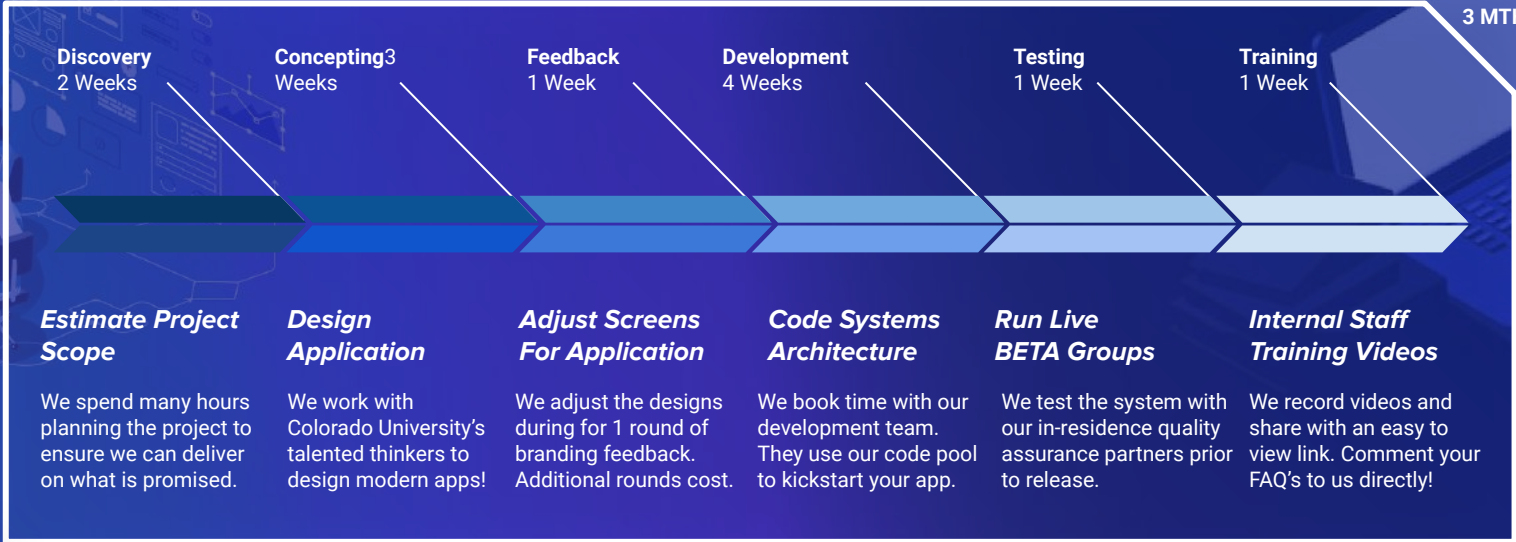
3 MT

Discovery
2 Weeks

Concepting3
Weeks

Feedback
1 Week

Development
4 Weeks

Testing
1 Week

Training
1 Week

Estimate Project Scope

We spend many hours planning the project to ensure we can deliver on what is promised.

Design Application

We work with Colorado University's talented thinkers to design modern apps!

Adjust Screens For Application

We adjust the designs during for 1 round of branding feedback. Additional rounds cost.

Code Systems Architecture

We book time with our development team. They use our code pool to kickstart your app.

Run Live BETA Groups

We test the system with our in-residence quality assurance partners prior to release.

Internal Staff Training Videos

We record videos and share with an easy to view link. Comment your FAQ's to us directly!